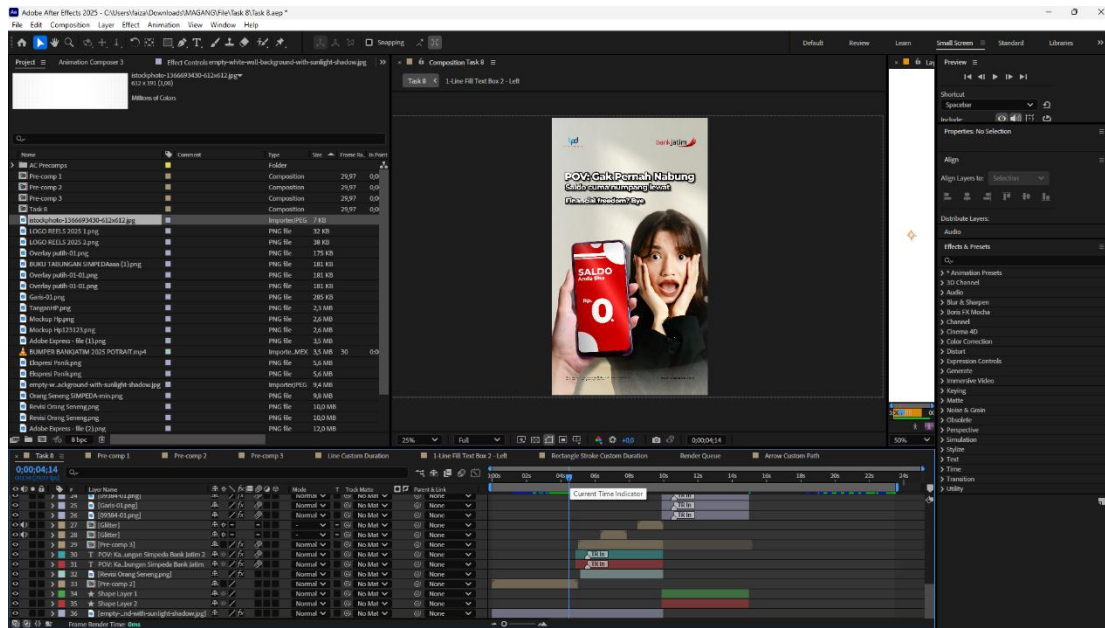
Adobe After Effects 2025 - C:\Users\faiza\Downloads\MAGANG\File\Task 8\Task 8.aep *
File Edit Composition Layer Effect Animation View Window Help

Snapping

Default Review Learn Small Screen Standard Libraries

Project ≡ Animation Composer 3 Effect Controls empty-white-wall-background-with-sunlight-shadow.jpg »

istockphoto-1366693430-612x612.jpg▾
612 x 391 (1,00)
Millions of Colors

| Name | Comment | Type | Size | Frame Ra... | In Point |
|---|---|---|---|---|---|
| AC Precomps | | Folder | | | |
| Pre-comp 1 | | Composition | | 29,97 | 0;0 |
| Pre-comp 2 | | Composition | | 29,97 | 0;0 |
| Pre-comp 3 | | Composition | | 29,97 | 0;0 |
| Task 8 | | Composition | | 29,97 | 0;0 |
| istockphoto-1366693430-612x612.jpg | | ImporterJPEG | 7 KB | | |
| LOGO REELS 2025 1.png | | PNG file | 32 KB | | |
| LOGO REELS 2025 2.png | | PNG file | 38 KB | | |
| Overlay putih-01.png | | PNG file | 175 KB | | |
| BUKU TABUNGAN SIMPEDAasa (1).png | | PNG file | 181 KB | | |
| Overlay putih-01-01.png | | PNG file | 181 KB | | |
| Overlay putih-01-01.png | | PNG file | 181 KB | | |
| Garis-01.png | | PNG file | 285 KB | | |
| TanganHP.png | | PNG file | 2,3 MB | | |
| Mockup Hp.png | | PNG file | 2,6 MB | | |
| Mockup Hp123123.png | | PNG file | 2,6 MB | | |
| Adobe Express - file (1).png | | PNG file | 3,5 MB | | |
| BUMPER BANKJATIM 2025 POTRAIT.mp4 | | Importe...MEX | 3,5 MB | 30 | 0;0 |
| Ekspresi Panik.png | | PNG file | 5,6 MB | | |
| Ekspresi Panik.png | | PNG file | 5,6 MB | | |
| empty-w...ackground-with-sunlight-shadow.jpg | | ImporterJPEG | 9,4 MB | | |
| Orang Seneng SIMPEDA-min.png | | PNG file | 9,8 MB | | |
| Revisi Orang Seneng.png | | PNG file | 10,0 MB | | |
| Revisi Orang Seneng.png | | PNG file | 10,0 MB | | |
| Adobe Express - file (2).png | | PNG file | 12,0 MB | | |

8 bpc

Composition Task 8 ≡
Task 8 < 1-Line Fill Text Box 2 - Left

bank jatim
POV: Gak Pernah Nabung
Saldo cuma numpang lewat
Financial freedom? Bye
SALDO
Anda Rp.
Rp.
0,

25% Full +0,0 0;00;04;14

Preview ≡
Shortcut
Spacebar
Include

Properties: No Selection
Align
Align Layers to: Selection
Distribute Layers:
Audio
Effects & Presets
> * Animation Presets
> 3D Channel
> Audio
> Blur & Sharpen
> Boris FX Mocha
> Channel
> Cinema 4D
> Color Correction
> Distort
> Expression Controls
> Generate
> Immersive Video
> Keying
> Matte
> Noise & Grain
> Obsolete
> Perspective
> Simulation
> Stylize
> Text
> Time
> Transition
> Utility

50%

Task 8 ≡ Pre-comp 1 Pre-comp 2 Pre-comp 3 Line Custom Duration 1-Line Fill Text Box 2 - Left Rectangle Stroke Custom Duration Render Queue Arrow Custom Path

0;00;04;14
00134 (29.97 fps)

Current Time Indicator

| # | Layer Name | Mode | T | Track Matte | Parent & Link |
|---|---|---|---|---|---|
| 24 | [09384-01.png] | Normal | | No Mat | None |
| 25 | [Garis-01.png] | Normal | | No Mat | None |
| 26 | [09384-01.png] | Normal | | No Mat | None |
| 27 | [Glitter] | Normal | | No Mat | None |
| 28 | [Glitter] | Normal | | No Mat | None |
| 29 | [Pre-comp 3] | Normal | | No Mat | None |
| 30 | T POV: Ka...ungan Simpeda Bank Jatim 2 | Normal | | No Mat | None |
| 31 | T POV: Ka...bungan Simpeda Bank Jatim | Normal | | No Mat | None |
| 32 | [Revisi Orang Seneng.png] | Normal | | No Mat | None |
| 33 | [Pre-comp 2] | Normal | | No Mat | None |
| 34 | ★ Shape Layer 1 | Normal | | No Mat | None |
| 35 | ★ Shape Layer 2 | Normal | | No Mat | None |
| 36 | [empty-...nd-with-sunlight-shadow.jpg] | Normal | | No Mat | None |

Frame Render Time: 0ms

0;00s 02s 04s 06s 08s 10s 12s 14s 16s 18s 20s 22s 24s